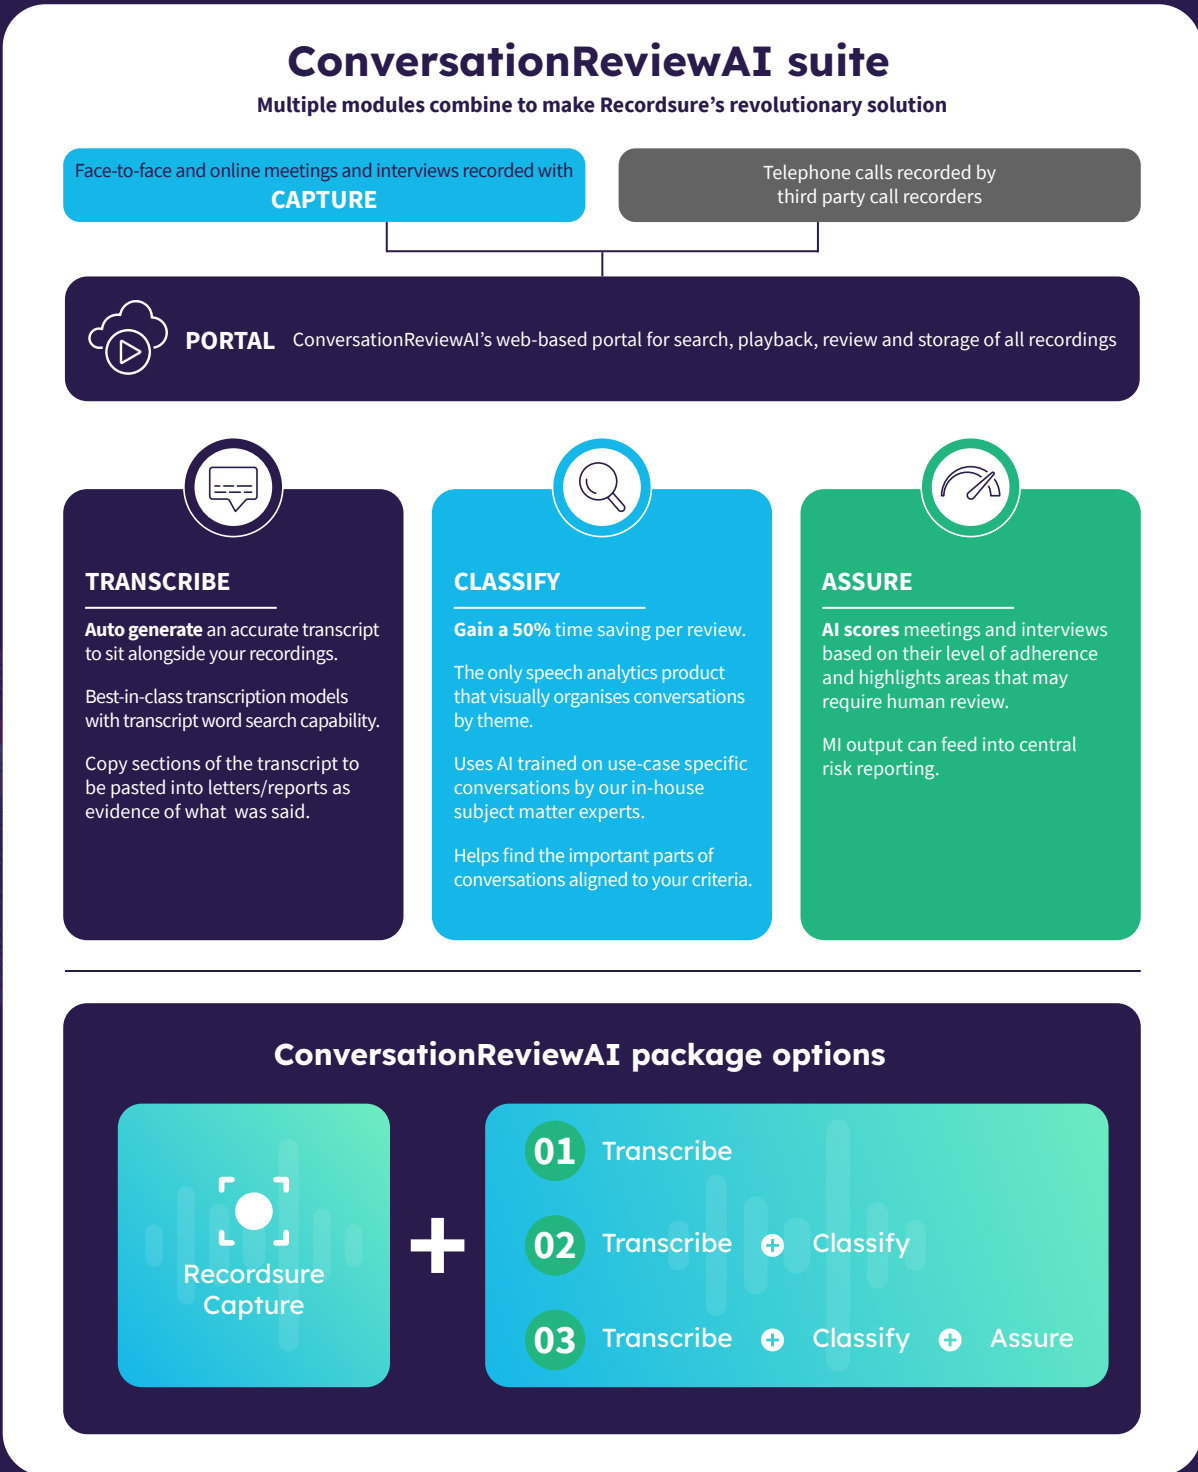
ConversationReviewAI suite

Multiple modules combine to make Recordsure's revolutionary solution

Face-to-face and online meetings and interviews recorded with CAPTURE

Telephone calls recorded by third party call recorders

PORTAL ConversationReviewAI's web-based portal for search, playback, review and storage of all recordings

TRANSCRIBE

Auto generate an accurate transcript to sit alongside your recordings.

Best-in-class transcription models with transcript word search capability.

Copy sections of the transcript to be pasted into letters/reports as evidence of what was said.

CLASSIFY

Gain a 50% time saving per review.

The only speech analytics product that visually organises conversations by theme.

Uses AI trained on use-case specific conversations by our in-house subject matter experts.

Helps find the important parts of conversations aligned to your criteria.

ASSURE

AI scores meetings and interviews based on their level of adherence and highlights areas that may require human review.

MI output can feed into central risk reporting.

ConversationReviewAI package options

Recordsure Capture

+

01 Transcribe

02 Transcribe + Classify

03 Transcribe + Classify + Assure